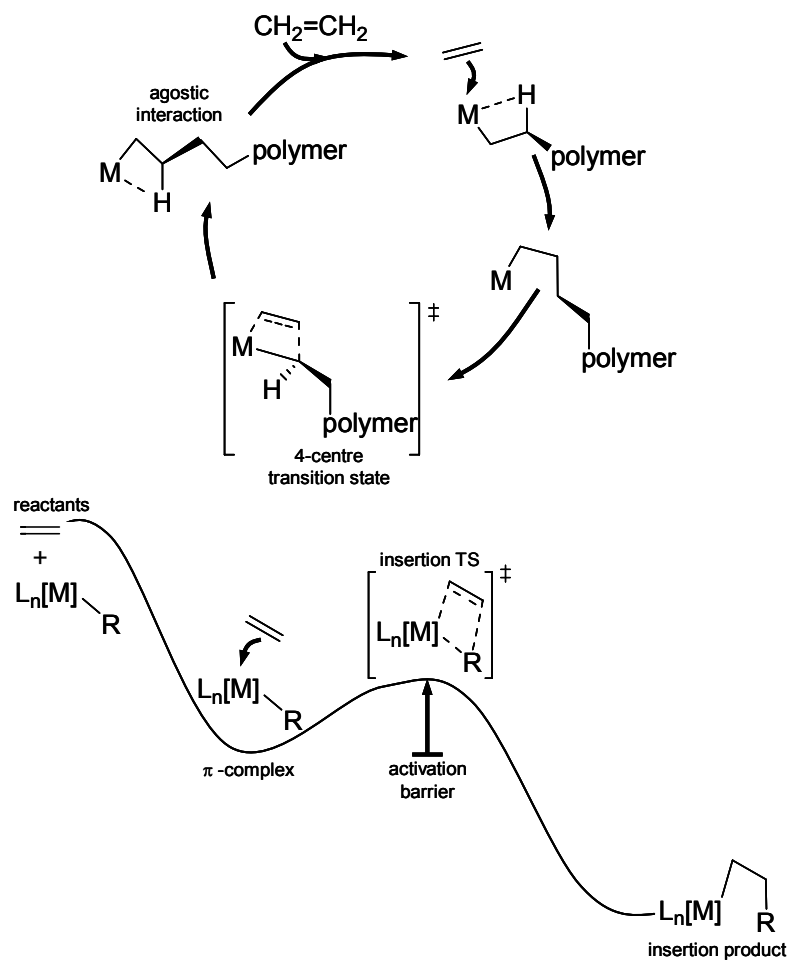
$CH_2=CH_2$

agostic interaction

M

H

polymer

M

H

polymer

M

polymer

M

H

polymer

‡

4-centre transition state

reactants

+

$L_n[M]$

R

$L_n[M]$

R

π -complex

insertion TS

$L_n[M]$

R

‡

activation barrier

$L_n[M]$

R

insertion product